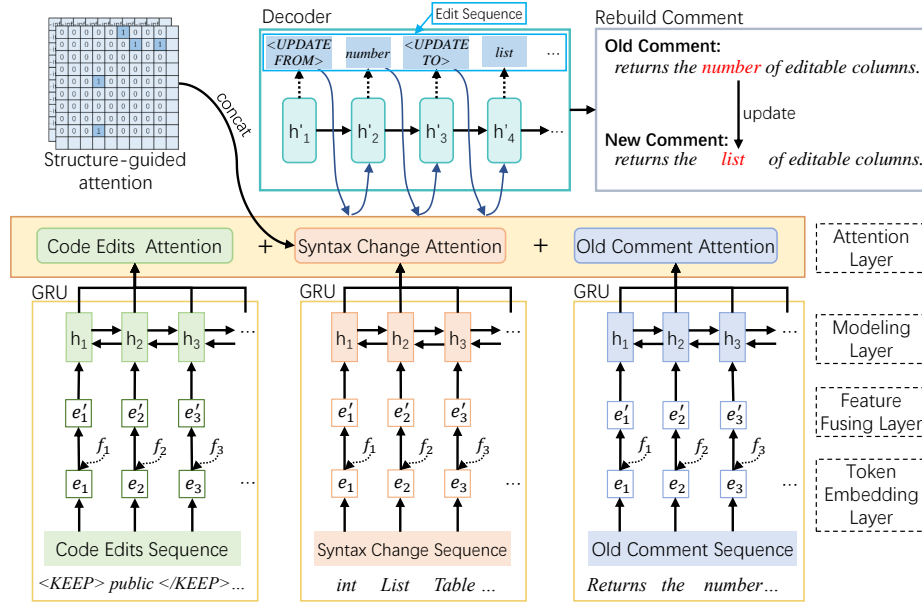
Structure-guided attention

concat

Decoder

Edit Sequence

<UPDATE FROM>  number  <UPDATE TO>  list  ...

$h'_1$  $h'_2$  $h'_3$  $h'_4$  ...

Rebuild Comment

Old Comment:
returns the number of editable columns.

update

New Comment:
returns the list of editable columns.

Code Edits Attention + Syntax Change Attention + Old Comment Attention

Attention Layer

GRU

$h_1$ $h_2$ $h_3$ ...

$e'_1$ $e'_2$ $e'_3$

$f_1$ $f_2$ $f_3$

$e_1$ $e_2$ $e_3$ ...

Code Edits Sequence

<KEEP> public </KEEP> ...

GRU

$h_1$ $h_2$ $h_3$ ...

$e'_1$ $e'_2$ $e'_3$

$f_1$ $f_2$ $f_3$

$e_1$ $e_2$ $e_3$ ...

Syntax Change Sequence

int List Table ...

GRU

$h_1$ $h_2$ $h_3$ ...

$e'_1$ $e'_2$ $e'_3$

$f_1$ $f_2$ $f_3$

$e_1$ $e_2$ $e_3$ ...

Old Comment Sequence

Returns the number...

Modeling Layer

Feature Fusing Layer

Token Embedding Layer